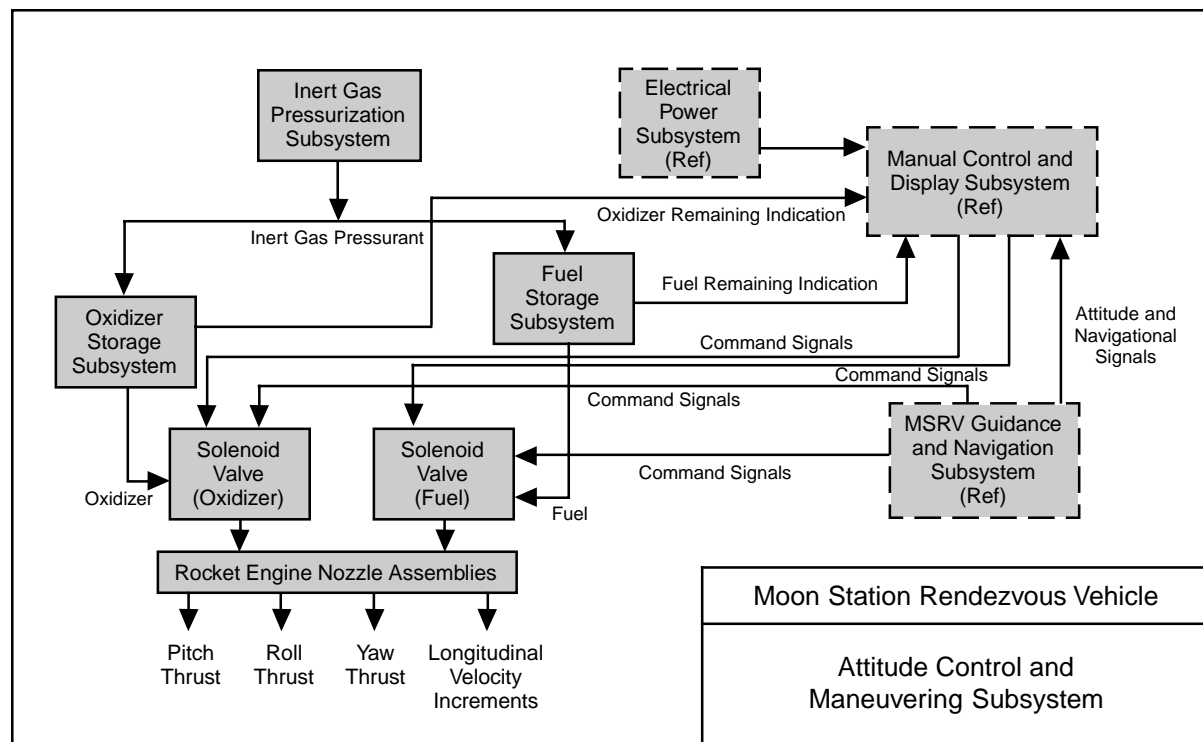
Inert Gas Pressurization Subsystem

Electrical Power Subsystem (Ref)

Manual Control and Display Subsystem (Ref)

Oxidizer Remaining Indication

Inert Gas Pressurant

Fuel Storage Subsystem

Fuel Remaining Indication

Oxidizer Storage Subsystem

Attitude and Navigational Signals

Command Signals

Command Signals

Command Signals

MSRV Guidance and Navigation Subsystem (Ref)

Solenoid Valve (Oxidizer)

Solenoid Valve (Fuel)

Command Signals

Oxidizer

Fuel

Rocket Engine Nozzle Assemblies

Pitch Thrust

Roll Thrust

Yaw Thrust

Longitudinal Velocity Increments

Moon Station Rendezvous Vehicle

Attitude Control and Maneuvering Subsystem